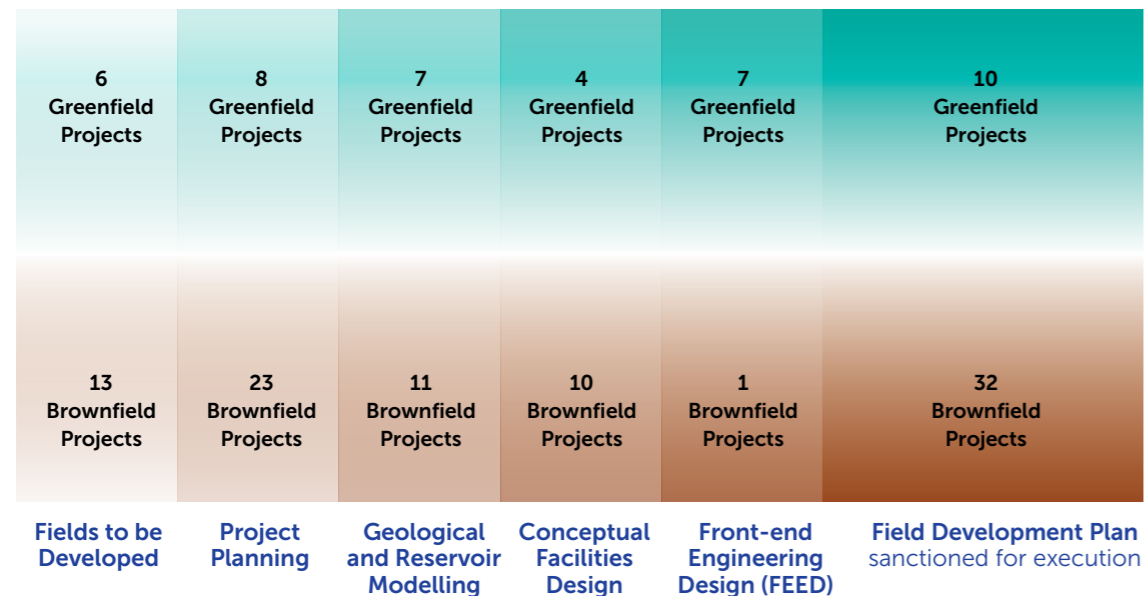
| 6 Greenfield Projects | 8 Greenfield Projects | 7 Greenfield Projects | 4 Greenfield Projects | 7 Greenfield Projects | 10 Greenfield Projects |
|---|---|---|---|---|---|
| 13 Brownfield Projects | 23 Brownfield Projects | 11 Brownfield Projects | 10 Brownfield Projects | 1 Brownfield Projects | 32 Brownfield Projects |
| Fields to be Developed | Project Planning | Geological and Reservoir Modelling | Conceptual Facilities Design | Front-end Engineering Design (FEED) | Field Development Plan sanctioned for execution |